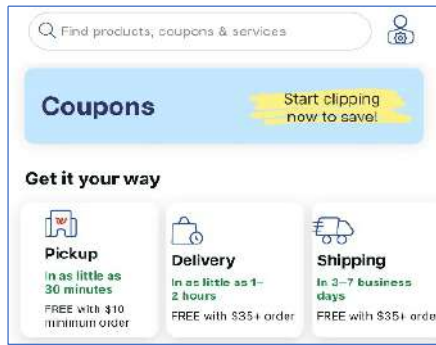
Find products, coupons & services

Coupons

Start clipping now to save!

Get it your way

Pickup
In as little as 30 minutes
FREE with $10 minimum order

Delivery
In as little as 1–2 hours
FREE with $35+ order

Shipping
In 3–7 business days
FREE with $35+ orde